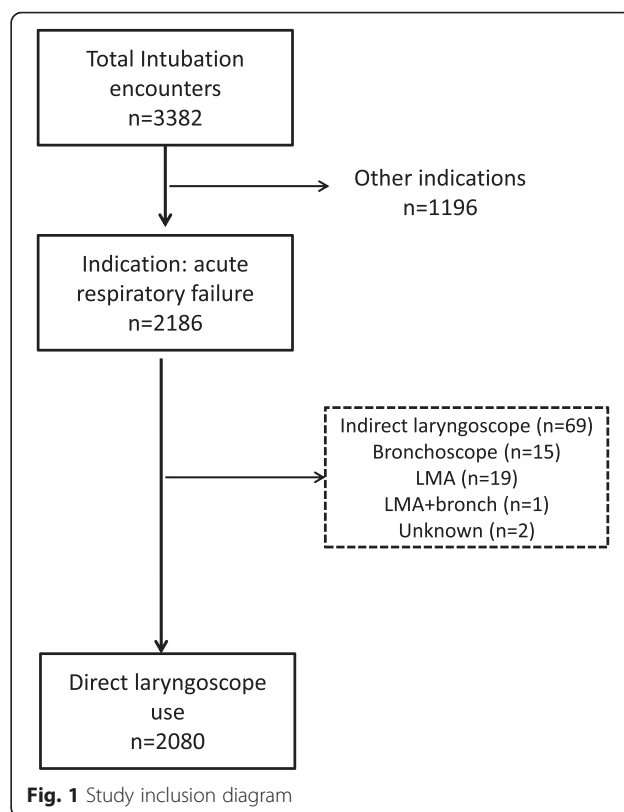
Total Intubation encounters
n=3382

Other indications
n=1196

Indication: acute respiratory failure
n=2186

Indirect laryngoscope (n=69)
Bronchoscope (n=15)
LMA (n=19)
LMA+bronch (n=1)
Unknown (n=2)

Direct laryngoscope use
n=2080

**Fig. 1** Study inclusion diagram